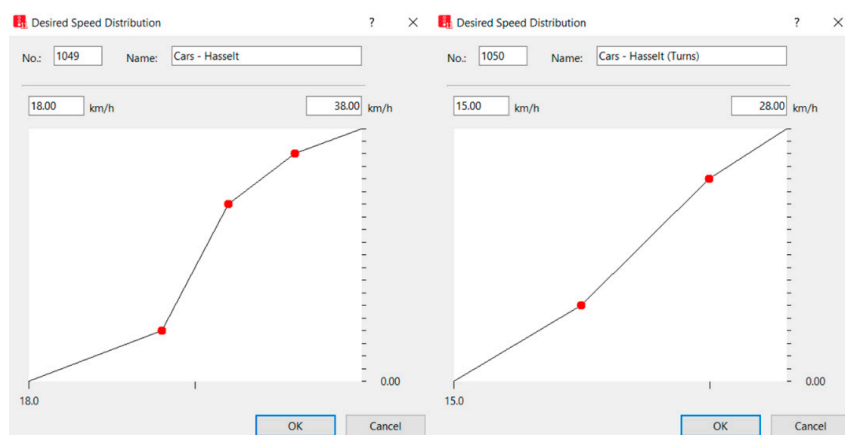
Desired Speed Distribution ? ×

No.: 1049 Name: Cars - Hasselt

18.00 km/h 38.00 km/h

0.00

18.0

OK Cancel

Desired Speed Distribution ? ×

No.: 1050 Name: Cars - Hasselt (Turns)

15.00 km/h 28.00 km/h

0.00

15.0

OK Cancel